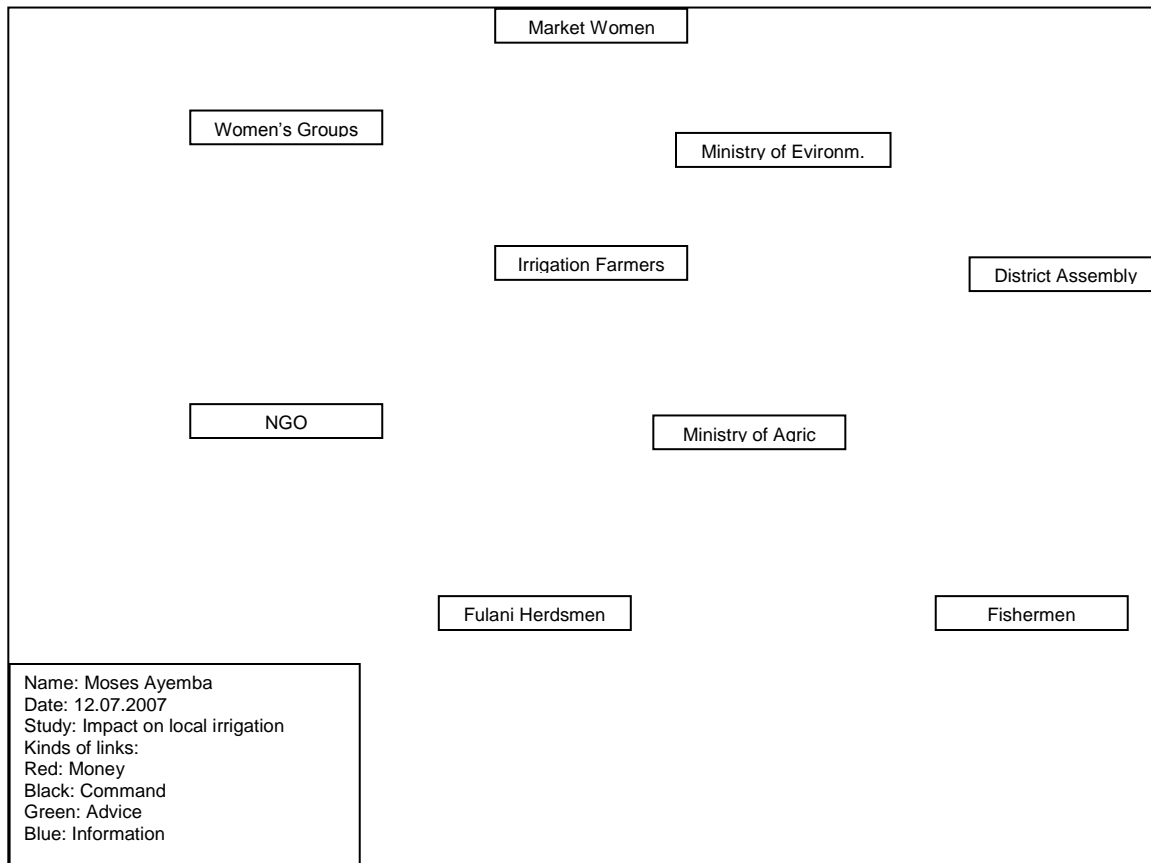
Market Women

Women's Groups

Ministry of Evironm.

Irrigation Farmers

District Assembly

NGO

Ministry of Agric

Fulani Herdsmen

Fishermen

Name: Moses Ayemba
Date: 12.07.2007
Study: Impact on local irrigation
Kinds of links:
Red: Money
Black: Command
Green: Advice
Blue: Information